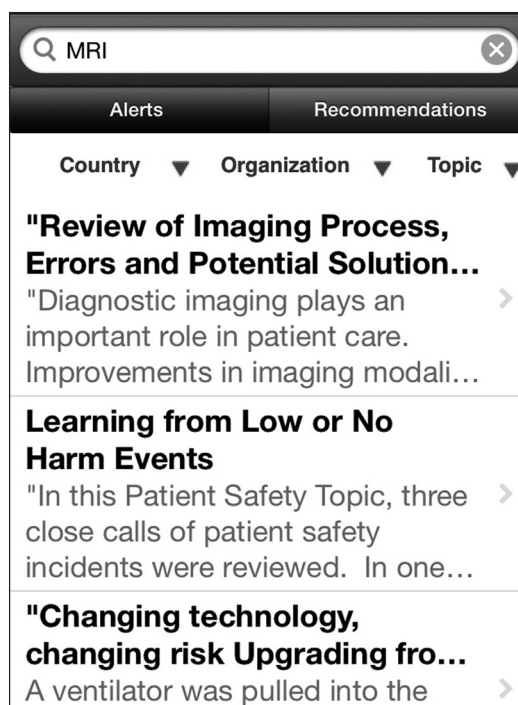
MRI

Alerts

Recommendations

Country Organization Topic

"Review of Imaging Process, Errors and Potential Solution…
"Diagnostic imaging plays an important role in patient care. Improvements in imaging modali…

Learning from Low or No Harm Events
"In this Patient Safety Topic, three close calls of patient safety incidents were reviewed. In one…

"Changing technology, changing risk Upgrading fro…
A ventilator was pulled into the